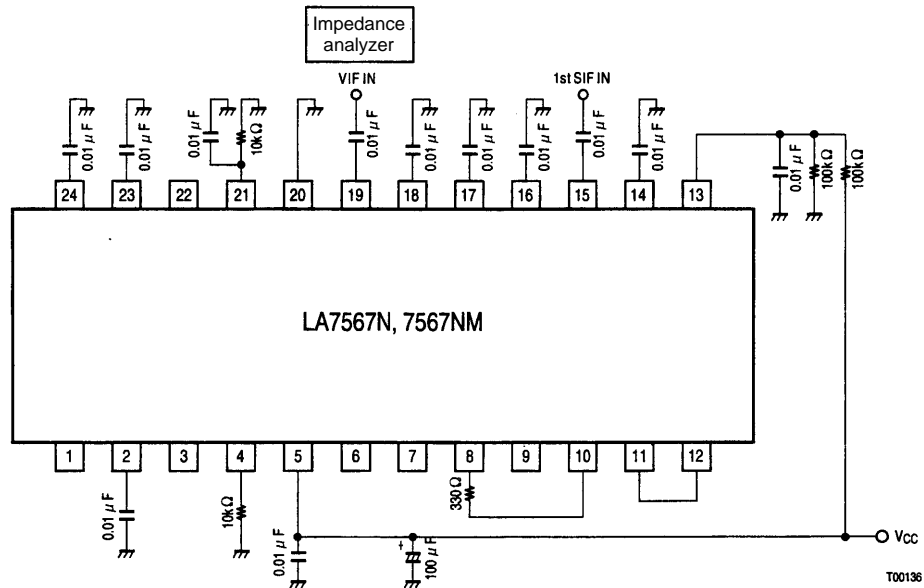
Impedance analyzer

VIF IN

1st SIF IN

0.01 $\mu$F

0.01 $\mu$F

0.01 $\mu$F

10k$\Omega$

0.01 $\mu$F

0.01 $\mu$F

0.01 $\mu$F

0.01 $\mu$F

0.01 $\mu$F

0.01 $\mu$F

0.01 $\mu$F

100k$\Omega$

100k$\Omega$

24 23 22 21 20 19 18 17 16 15 14 13

LA7567N, 7567NM

1 2 3 4 5 6 7 8 9 10 11 12

0.01 $\mu$F

10k$\Omega$

330$\Omega$

0.01 $\mu$F

+

100 $\mu$F

$V_{CC}$

T00136